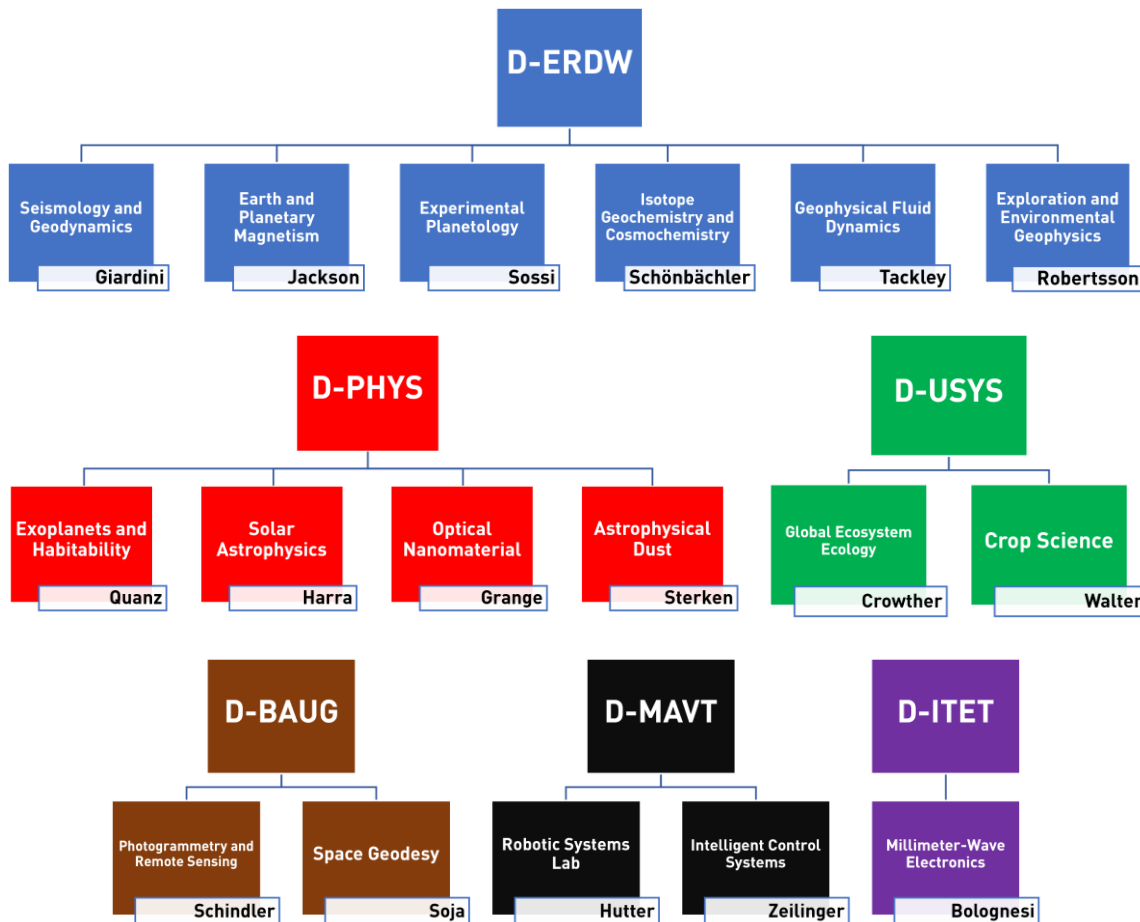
D-ERDW

Seismology and Geodynamics
Giardini

Earth and Planetary Magnetism
Jackson

Experimental Planetology
Sossi

Isotope Geochemistry and Cosmochemistry
Schönbächler

Geophysical Fluid Dynamics
Tackley

Exploration and Environmental Geophysics
Robertsson

D-PHYS

Exoplanets and Habitability
Quanz

Solar Astrophysics
Harra

Optical Nanomaterial
Grange

Astrophysical Dust
Sterken

D-USYS

Global Ecosystem Ecology
Crowther

Crop Science
Walter

D-BAUG

Photogrammetry and Remote Sensing
Schindler

Space Geodesy
Soja

D-MAVT

Robotic Systems Lab
Hutter

Intelligent Control Systems
Zeilinger

D-ITET

Millimeter-Wave Electronics
Bolognesi